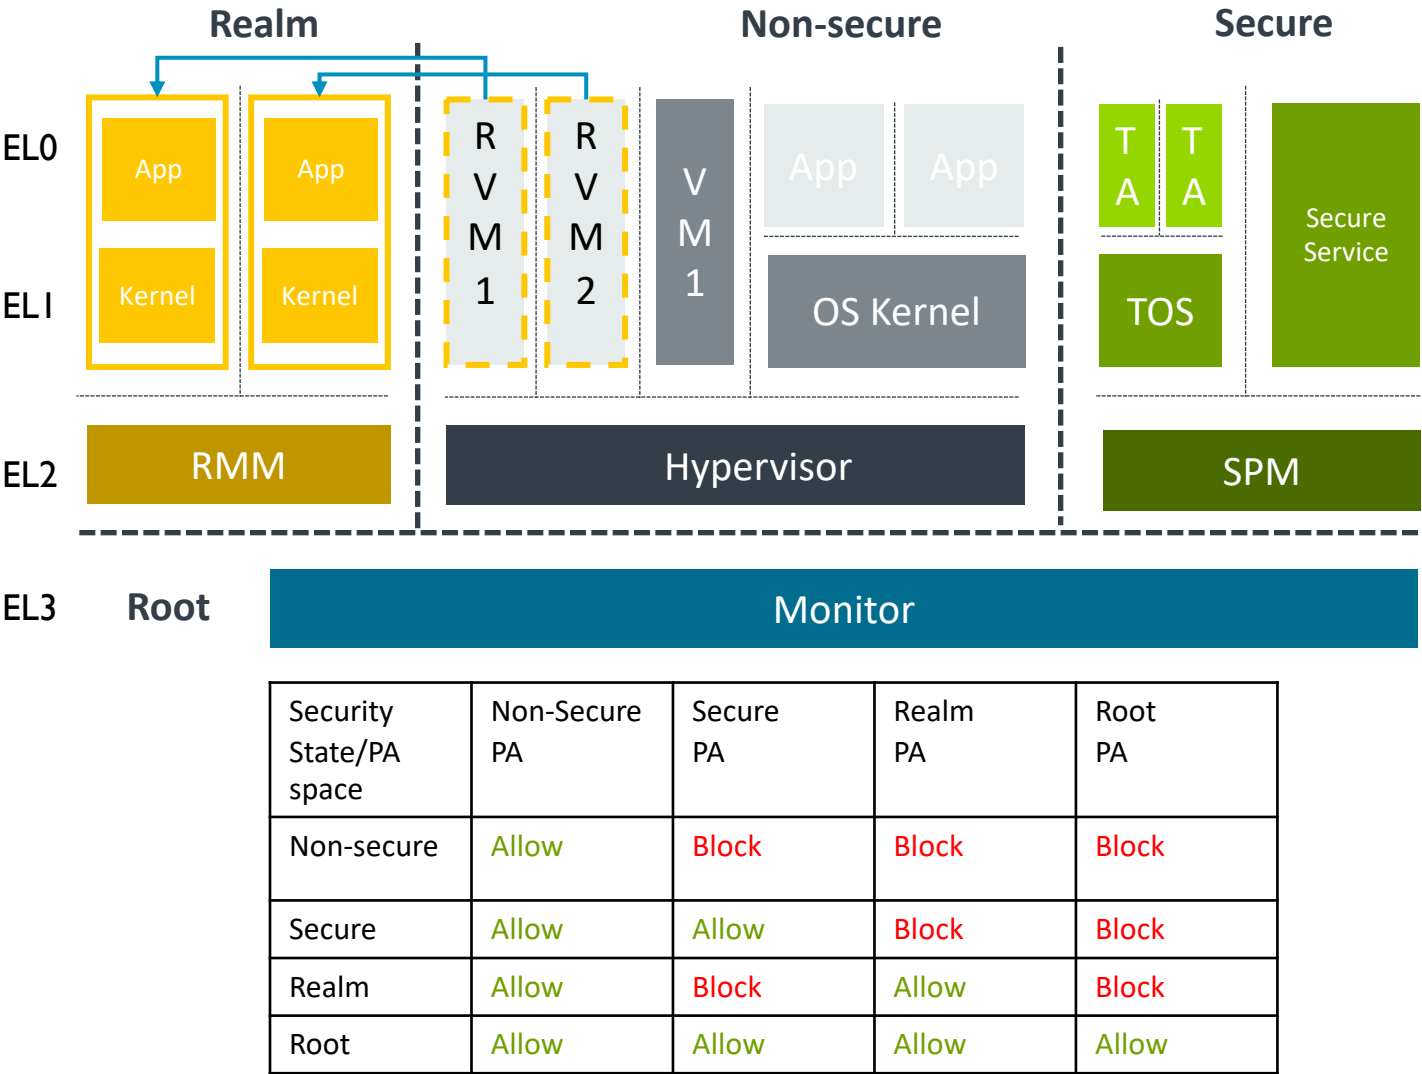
Realm

Non-secure

Secure

EL0

EL1

EL2

App

Kernel

App

Kernel

R V M 1

R V M 2

V M 1

App

App

OS Kernel

T A

T A

TOS

Secure Service

RMM

Hypervisor

SPM

EL3

Root

Monitor

| Security State/PA space | Non-Secure PA | Secure PA | Realm PA | Root PA |
|---|---|---|---|---|
| Non-secure | Allow | Block | Block | Block |
| Secure | Allow | Allow | Block | Block |
| Realm | Allow | Block | Allow | Block |
| Root | Allow | Allow | Allow | Allow |